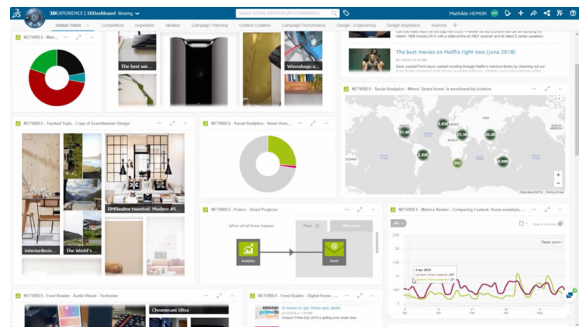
3DEXPERIENCE | 3DDashboard Sharing

Market Trends | Competitors | Inspiration | Ideation | Campaign Planning | Content Creation | Campaign Performance | Design - Engineering | Design Inspiration | Sources

Mathilde HEMON

NETVIBES - Mar...

The best we...

Wannabuy a...

The Best movies on Netflix right now (June 2018)

NETVIBES - Social Analytics - Where 'Smart Home' is mentioned by location

NETVIBES - Tracked Topic - Copy of Scandinavian Design

NETVIBES - Social Analytics - Smart Hom...

interiordesign...

The World's ...

DMReaktor tweeted: Modern #S...

NETVIBES - Potion - Smart Projector

When all of these happen

Available

Email

NETVIBES - Metrics Reader - Comparing Content, Home assistant, ...

Reset zoom

NETVIBES - Feed Reader - Audio Visual - Technator

Chromecast Ultra

NETVIBES - Feed Reader - Digital Home ...